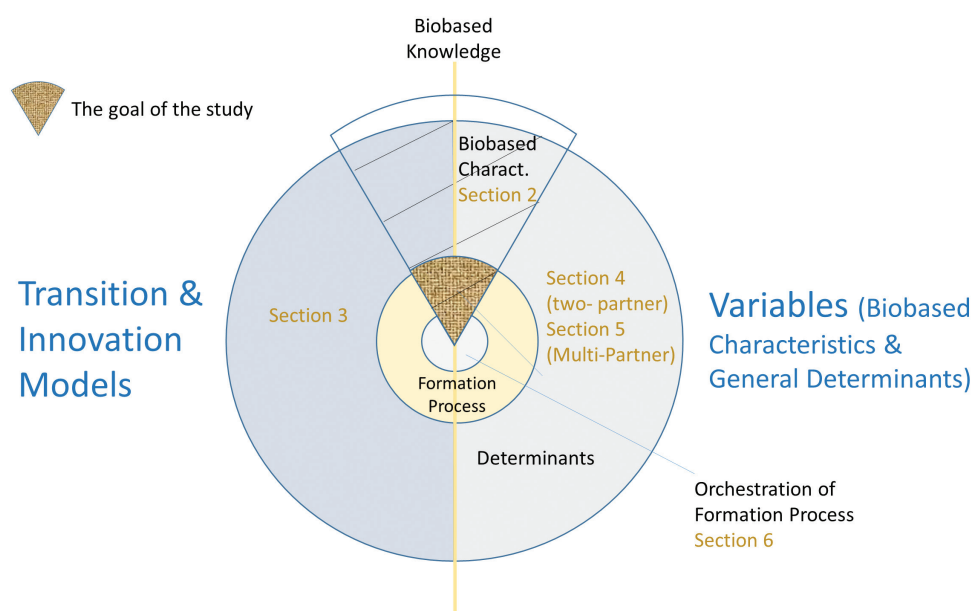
Biobased Knowledge

The goal of the study

Biobased Charact.
Section 2

Transition & Innovation Models

Section 3

Section 4 (two- partner)
Section 5 (Multi-Partner)

Variables (Biobased Characteristics & General Determinants)

Formation Process

Determinants

Orchestration of Formation Process
Section 6